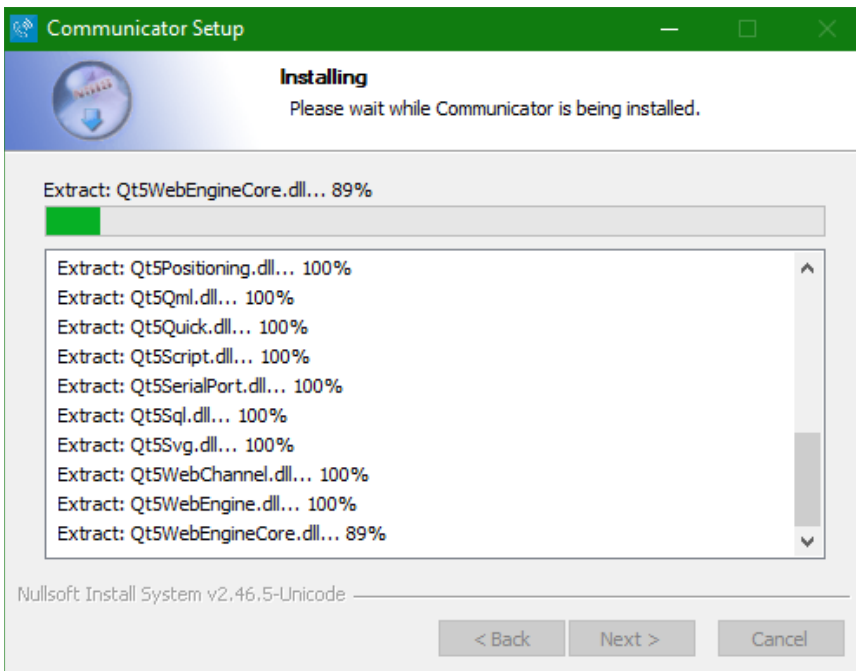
Communicator Setup

Installing

Please wait while Communicator is being installed.

Extract: Qt5WebEngineCore.dll... 89%

Extract: Qt5Positioning.dll... 100%
Extract: Qt5Qml.dll... 100%
Extract: Qt5Quick.dll... 100%
Extract: Qt5Script.dll... 100%
Extract: Qt5SerialPort.dll... 100%
Extract: Qt5Sql.dll... 100%
Extract: Qt5Svg.dll... 100%
Extract: Qt5WebChannel.dll... 100%
Extract: Qt5WebEngine.dll... 100%
Extract: Qt5WebEngineCore.dll... 89%

Nullsoft Install System v2.46.5-Unicode

< Back
Next >
Cancel